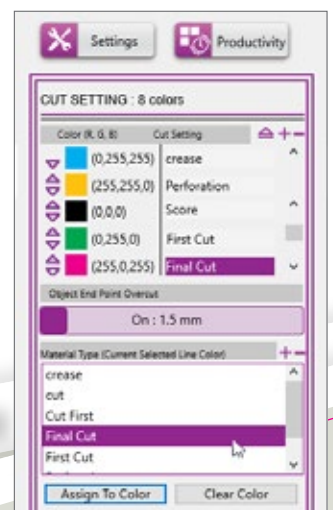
Settings

Productivity

CUT SETTING : 8 colors

| Color (R, G, B) | Cut Setting |
|---|---|
| (0,255,255) | crease |
| (255,255,0) | Perforation |
| (0,0,0) | Score |
| (0,255,0) | First Cut |
| (255,0,255) | Final Cut |

Object End Point Overcut

On : 1.5 mm

Material Type (Current Selected Line Color)

crease
cut
Cut First
Final Cut
First Cut

Assign To Color

Clear Color